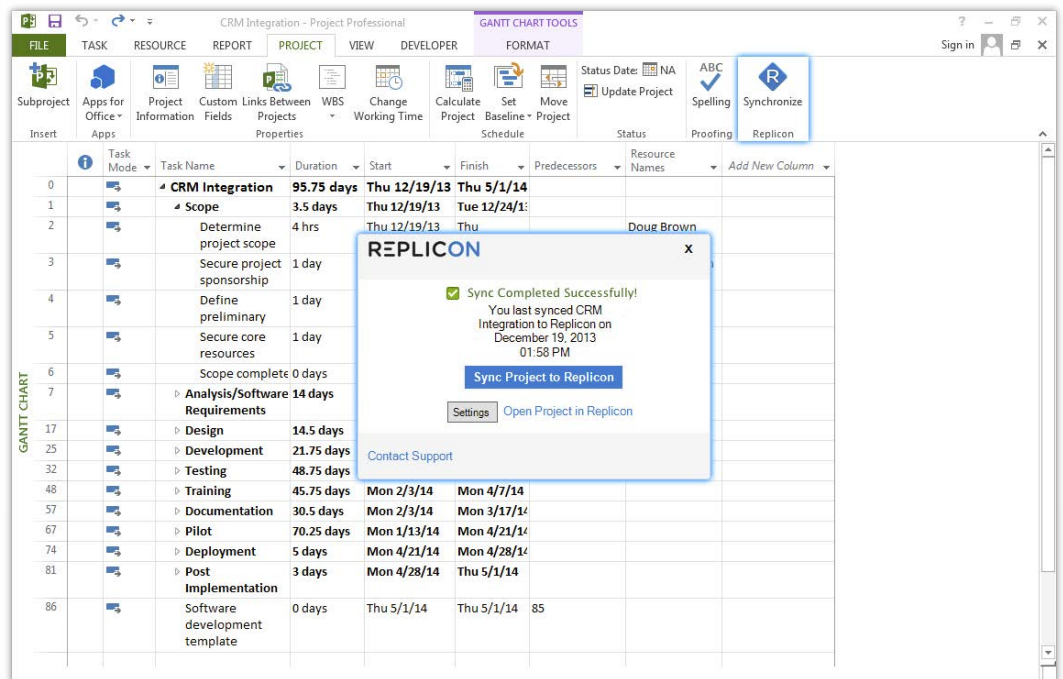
CRM Integration - Project Professional

GANTT CHART TOOLS

? – ✕

FILE TASK RESOURCE REPORT PROJECT VIEW DEVELOPER FORMAT

Sign in

Subproject
Insert

Apps for Office
Apps

Project Information
Custom Fields
Links Between Projects
WBS
Change Working Time
Properties

Calculate Project
Set Baseline
Move Project
Schedule

Status Date: NA
Update Project
Status

ABC
Spelling
Proofing

Synchronize
Replicon

GANTT CHART

| | | Task Mode | Task Name | Duration | Start | Finish | Predecessors | Resource Names | Add New Column |
|---|---|---|---|---|---|---|---|---|---|
| 0 | | | CRM Integration | 95.75 days | Thu 12/19/13 | Thu 5/1/14 | | | |
| 1 | | | Scope | 3.5 days | Thu 12/19/13 | Tue 12/24/1 | | | |
| 2 | | | Determine project scope | 4 hrs | Thu 12/19/13 | Thu | | Doug Brown | |
| 3 | | | Secure project sponsorship | 1 day | | | | | |
| 4 | | | Define preliminary | 1 day | | | | | |
| 5 | | | Secure core resources | 1 day | | | | | |
| 6 | | | Scope complete | 0 days | | | | | |
| 7 | | | Analysis/Software Requirements | 14 days | | | | | |
| 17 | | | Design | 14.5 days | | | | | |
| 25 | | | Development | 21.75 days | | | | | |
| 32 | | | Testing | 48.75 days | | | | | |
| 48 | | | Training | 45.75 days | Mon 2/3/14 | Mon 4/7/14 | | | |
| 57 | | | Documentation | 30.5 days | Mon 2/3/14 | Mon 3/17/14 | | | |
| 67 | | | Pilot | 70.25 days | Mon 1/13/14 | Mon 4/21/14 | | | |
| 74 | | | Deployment | 5 days | Mon 4/21/14 | Mon 4/28/14 | | | |
| 81 | | | Post Implementation | 3 days | Mon 4/28/14 | Thu 5/1/14 | | | |
| 86 | | | Software development template | 0 days | Thu 5/1/14 | Thu 5/1/14 | 85 | | |

REPLICON
x

Sync Completed Successfully!
You last synced CRM Integration to Replicon on December 19, 2013 01:58 PM

Sync Project to Replicon

Settings Open Project in Replicon

Contact Support